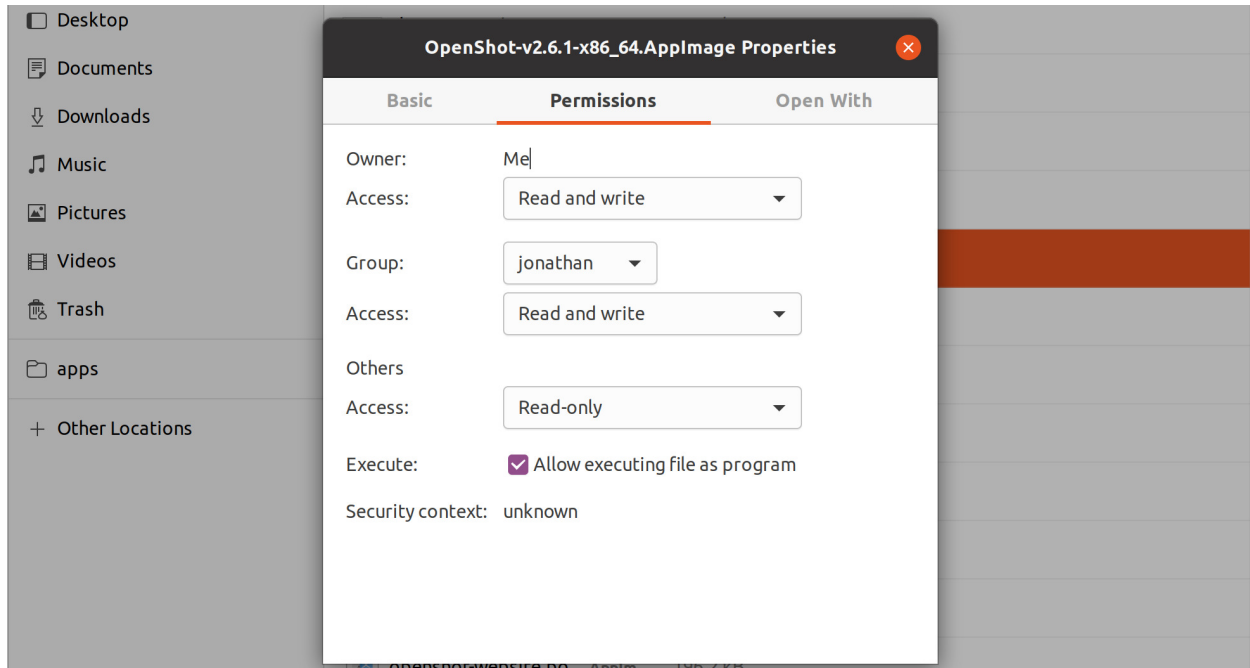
Desktop
Documents
Downloads
Music
Pictures
Videos
Trash
apps
+ Other Locations

OpenShot-v2.6.1-x86_64.AppImage Properties

Basic
Permissions
Open With

Owner: Me
Access: Read and write

Group: jonathan
Access: Read and write

Others
Access: Read-only

Execute: Allow executing file as program

Security context: unknown

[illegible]